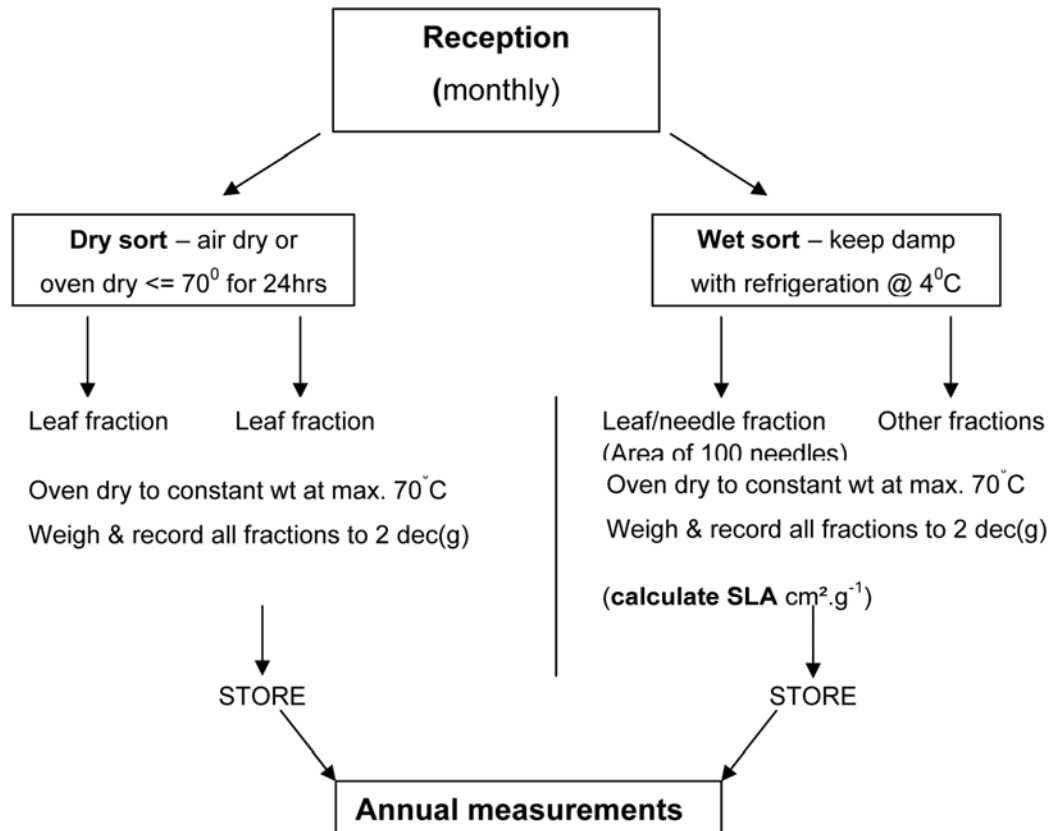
**Reception**

(monthly)

**Dry sort** – air dry or oven dry <= $70^0$ for 24hrs

**Wet sort** – keep damp with refrigeration @ $4^0$C

Leaf fraction

Leaf fraction

Leaf/needle fraction (Area of 100 needles)

Other fractions

Oven dry to constant wt at max. 70˚C

Weigh & record all fractions to 2 dec(g)

Oven dry to constant wt at max. 70˚C

Weigh & record all fractions to 2 dec(g)

(**calculate SLA** $cm^2.g^{-1}$)

STORE

STORE

**Annual measurements**